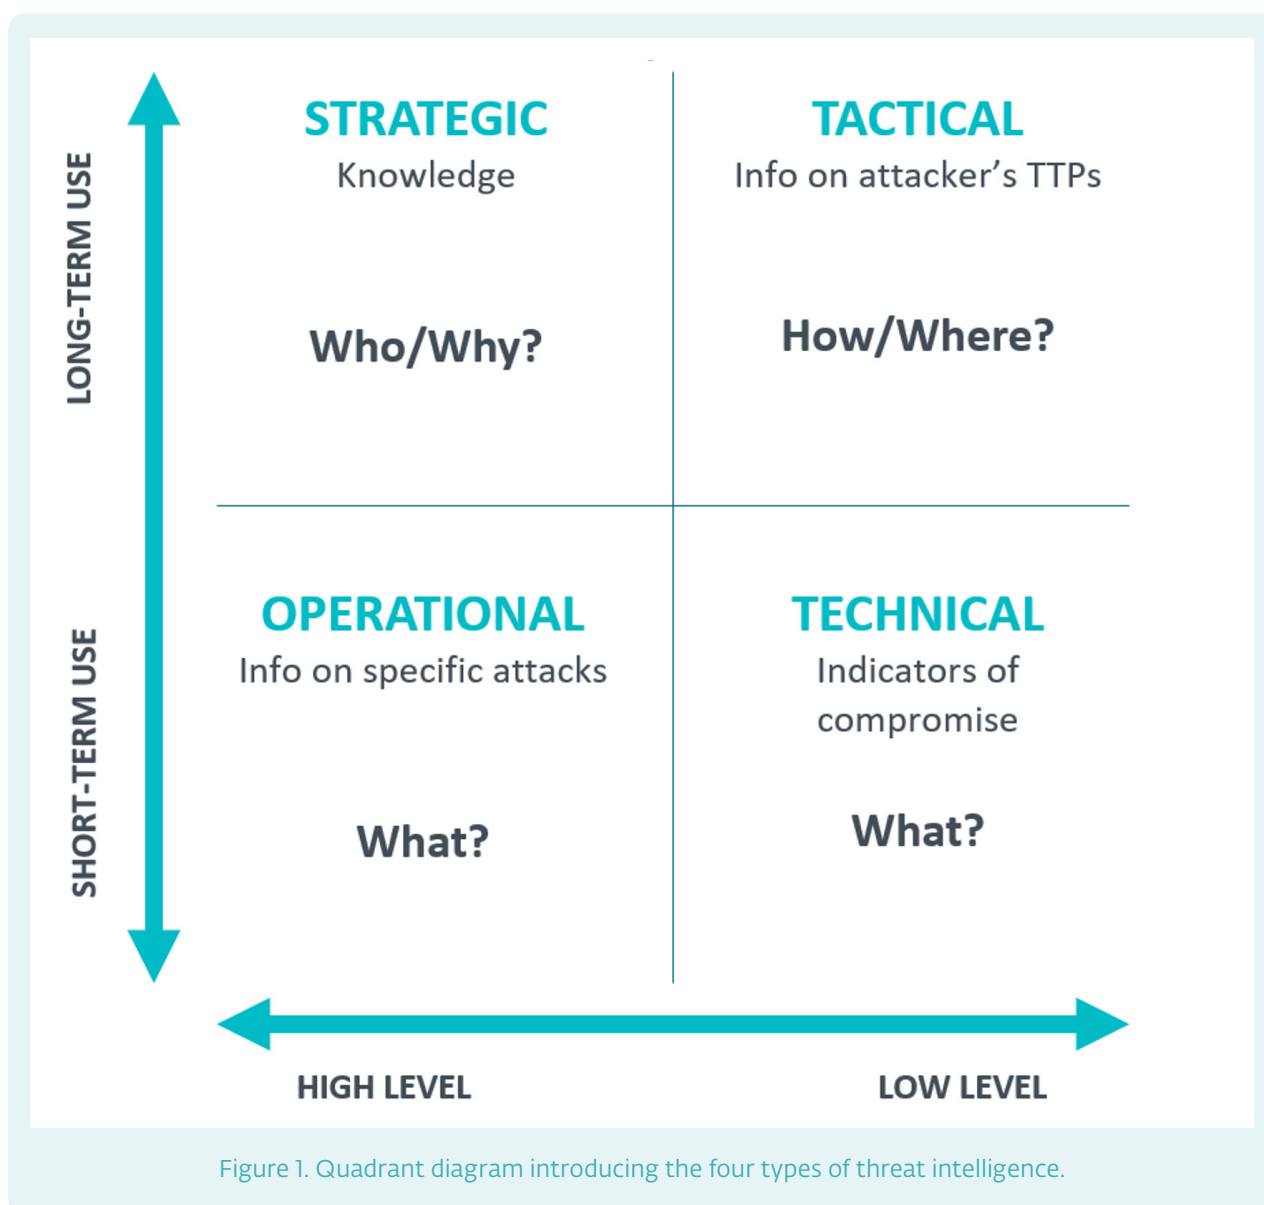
LONG-TERM USE

SHORT-TERM USE

STRATEGIC
Knowledge

Who/Why?

TACTICAL
Info on attacker's TTPs

How/Where?

OPERATIONAL
Info on specific attacks

What?

TECHNICAL
Indicators of compromise

What?

HIGH LEVEL

LOW LEVEL

Figure 1. Quadrant diagram introducing the four types of threat intelligence.